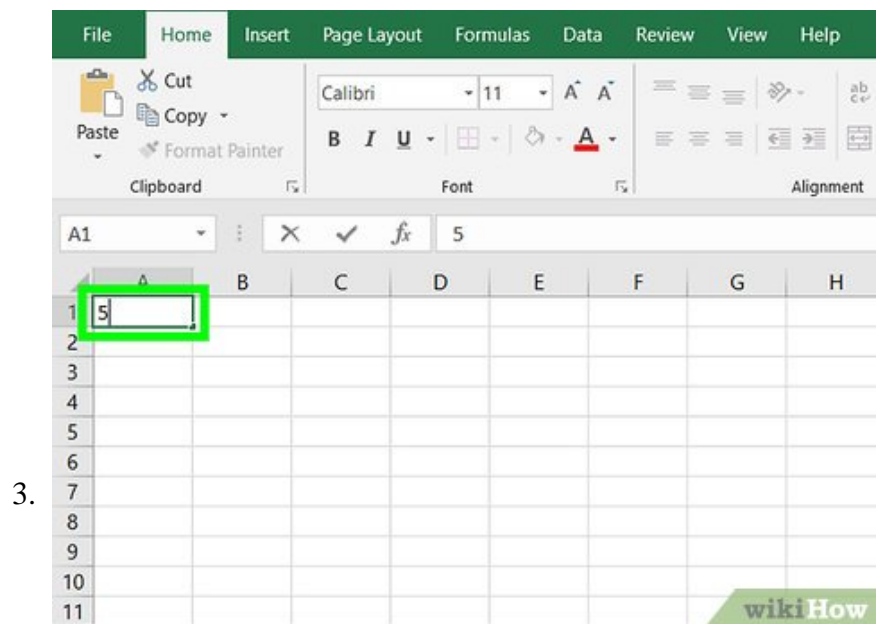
File Home Insert Page Layout Formulas Data Review View Help

Paste
Cut
Copy
Format Painter
Clipboard

Calibri 11
A A
B I U
A
Font

Alignment

A1
$f_x$ 5

| | A | B | C | D | E | F | G | H |
|---|---|---|---|---|---|---|---|---|
| 1 | 5 | | | | | | | |
| 2 | | | | | | | | |
| 3 | | | | | | | | |
| 4 | | | | | | | | |
| 5 | | | | | | | | |
| 6 | | | | | | | | |
| 7 | | | | | | | | |
| 8 | | | | | | | | |
| 9 | | | | | | | | |
| 10 | | | | | | | | |
| 11 | | | | | | | | |

3.

wikiHow